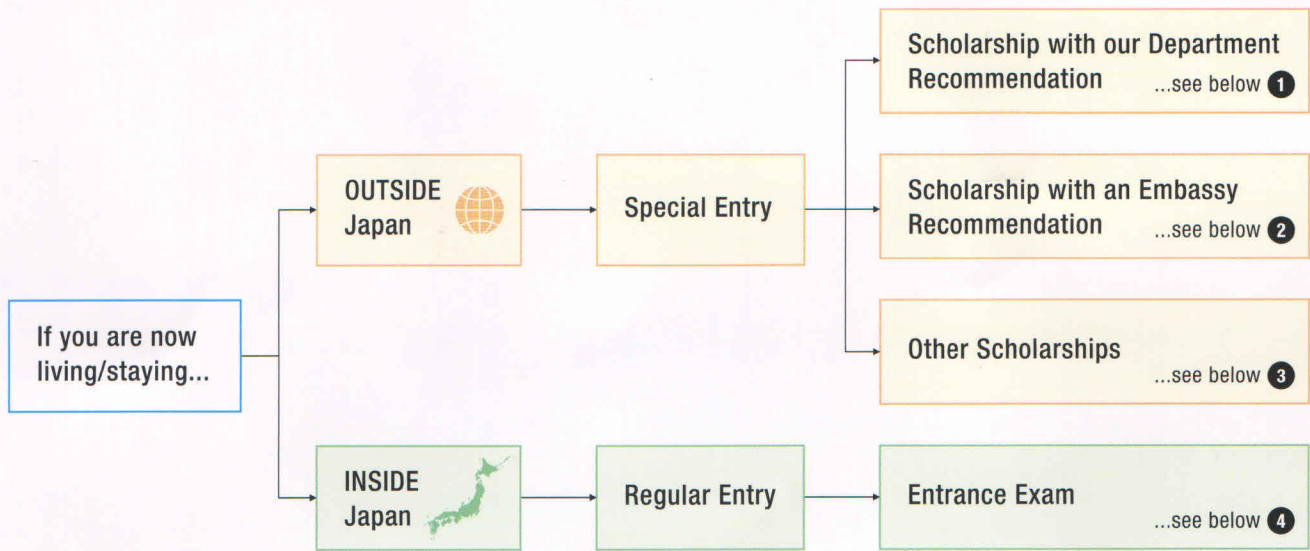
If you are now living/staying...

OUTSIDE Japan

Special Entry

Scholarship with our Department Recommendation ...see below 1

Scholarship with an Embassy Recommendation ...see below 2

Other Scholarships ...see below 3

INSIDE Japan

Regular Entry

Entrance Exam ...see below 4